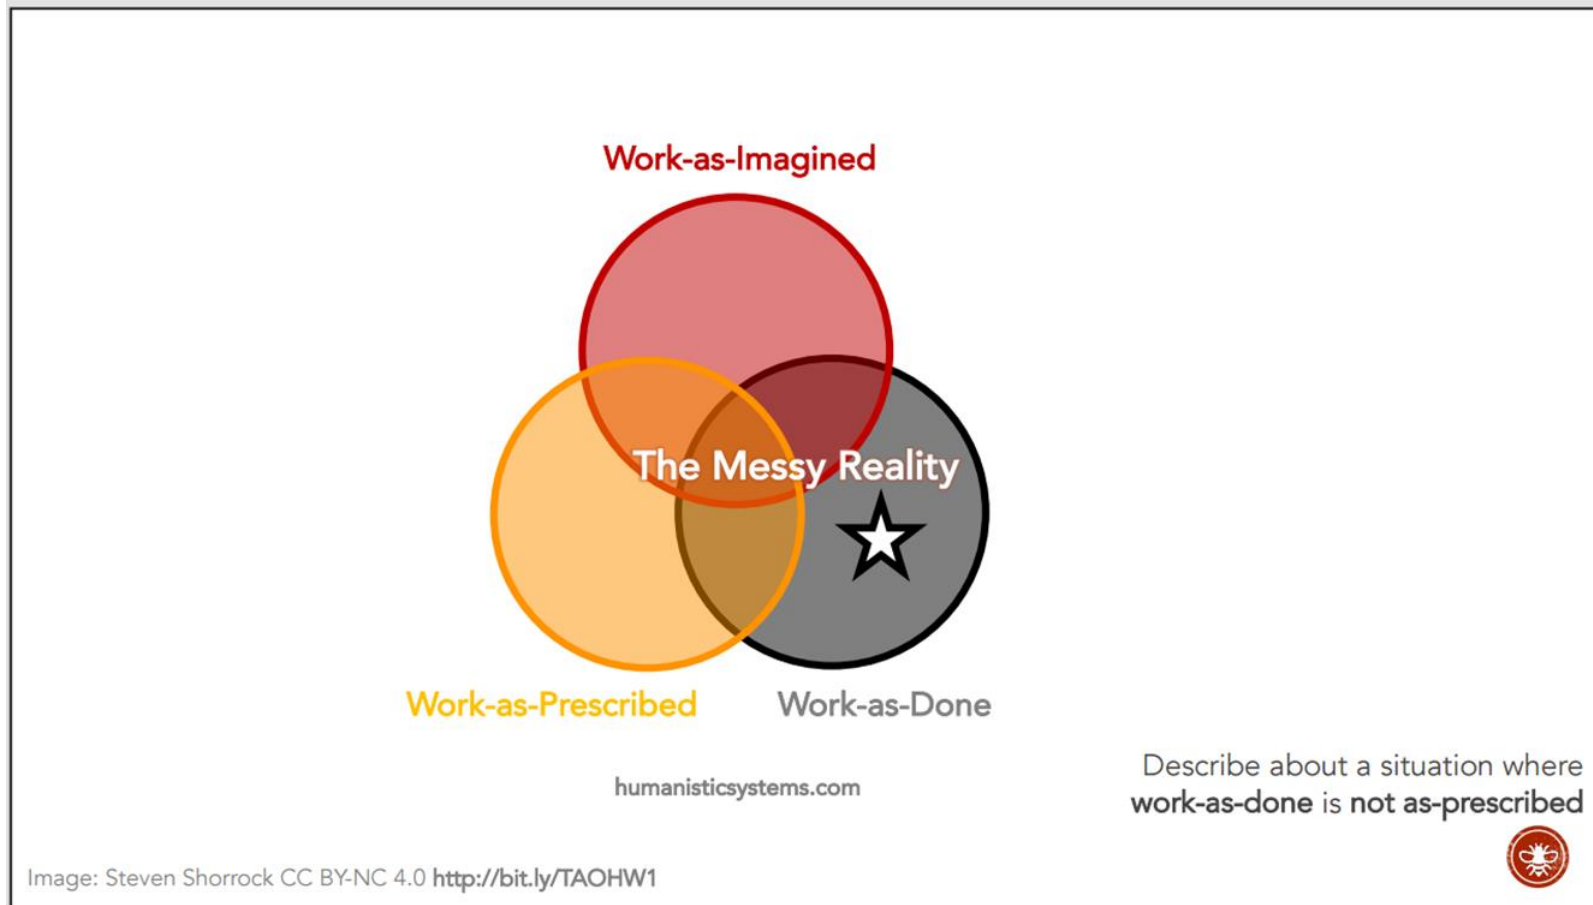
Work-as-Imagined

The Messy Reality

Work-as-Prescribed

Work-as-Done

humanisticsystems.com

Describe about a situation where **work-as-done** is **not as-prescribed**

Image: Steven Shorrock CC BY-NC 4.0 http://bit.ly/TAOHW1